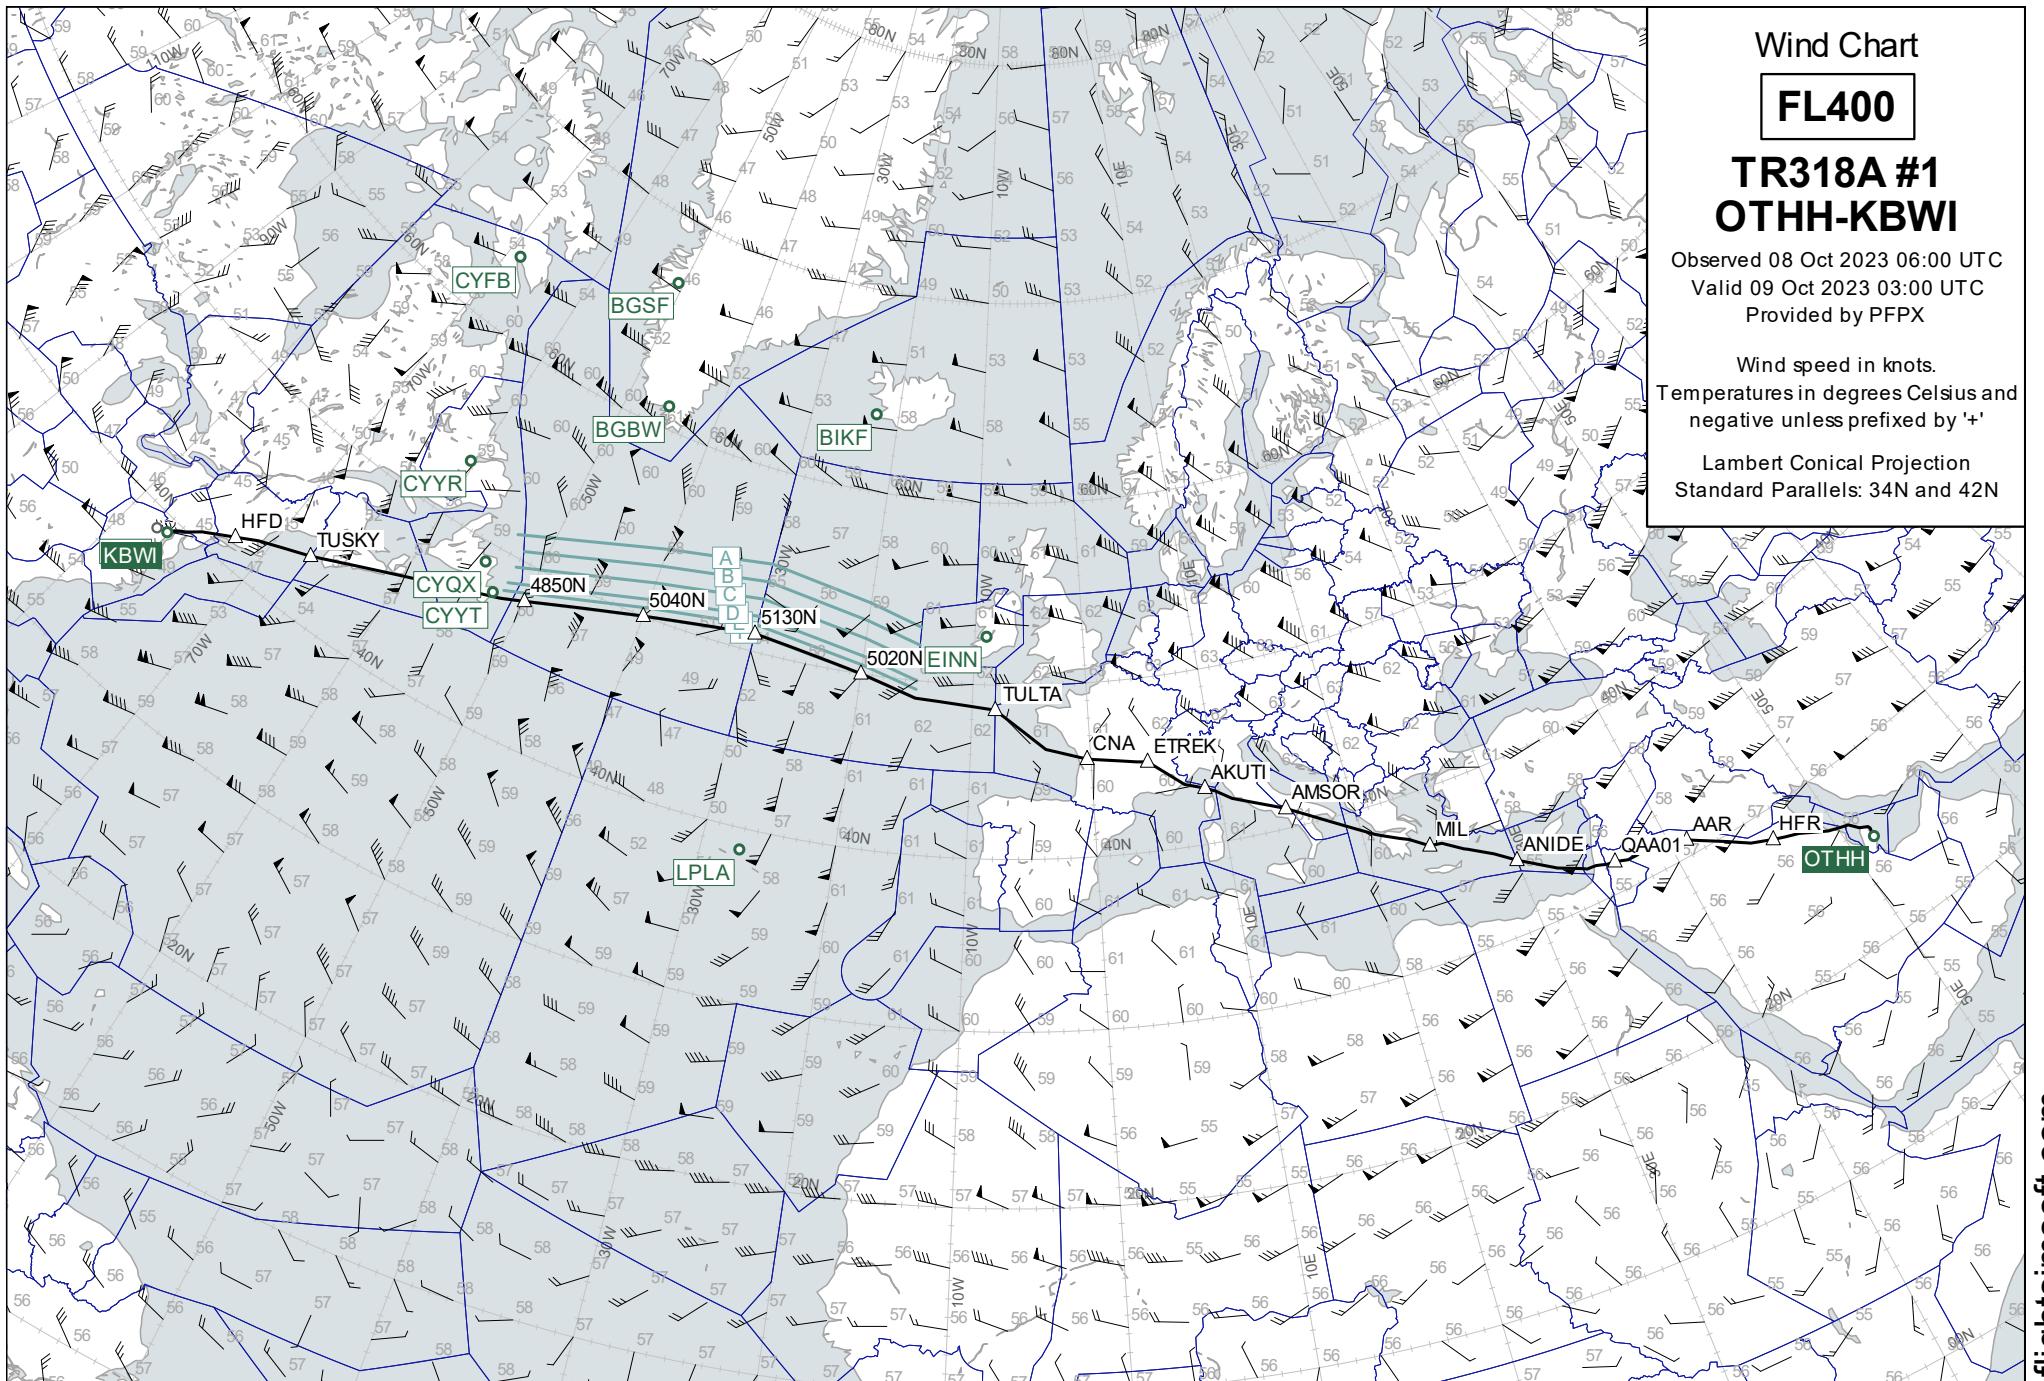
Wind Chart

FL400

TR318A #1
OTHH-KBWI

Observed 08 Oct 2023 06:00 UTC
Valid 09 Oct 2023 03:00 UTC
Provided by PFPX

Wind speed in knots.
Temperatures in degrees Celsius and negative unless prefixed by '+'

Lambert Conical Projection
Standard Parallels: 34N and 42N

KBWI HFD TUSKY CYQX CYYT 4850N 5040N 5130N 5020N EINN TULTA CNA ETREK AKUTI AMSOR MIL ANIDE QAA01 AAR HFR OTHH

CYFB BGSF BGBW BIKF CYYR LPLA

A B C D

flightinsoft.com